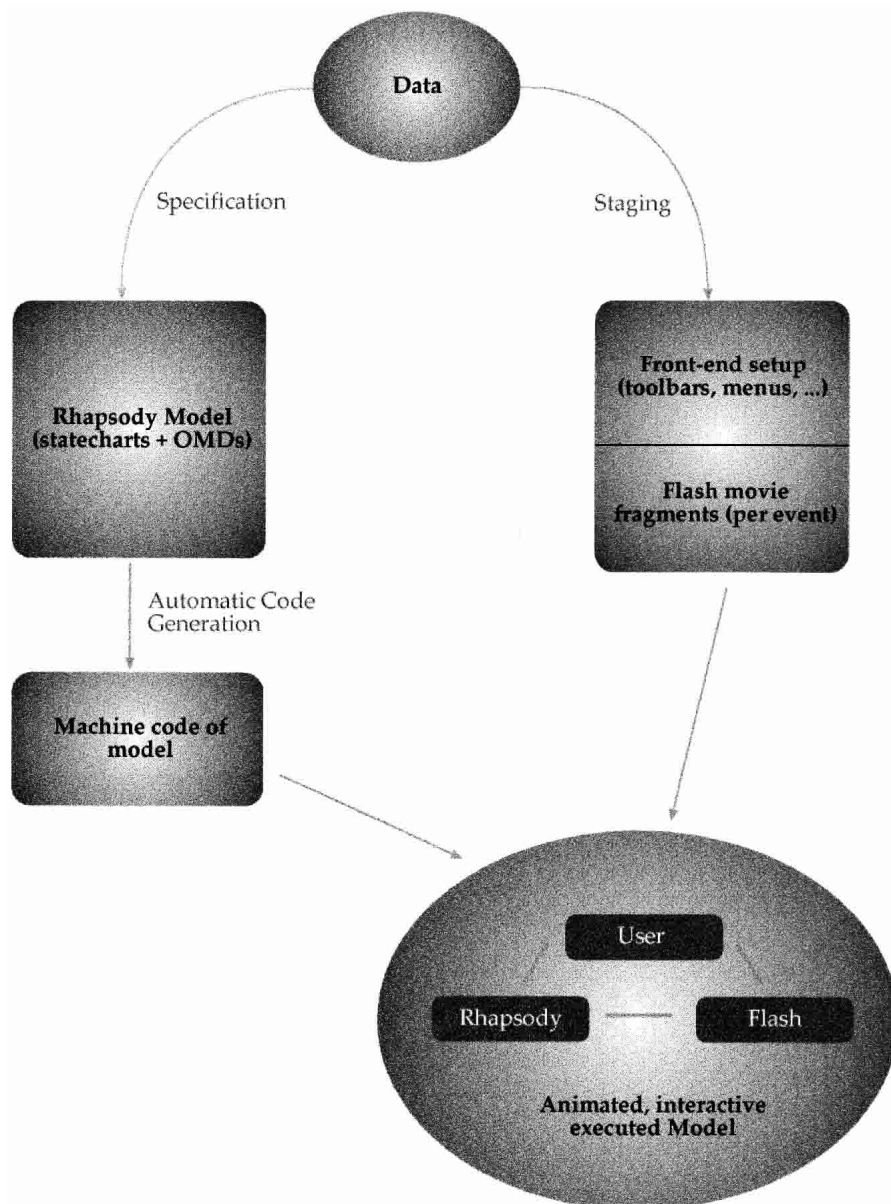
Data

Specification

Staging

Rhapsody Model (statecharts + OMDs)

Front-end setup (toolbars, menus, ...)

Flash movie fragments (per event)

Automatic Code Generation

Machine code of model

User

Rhapsody

Flash

Animated, interactive executed Model